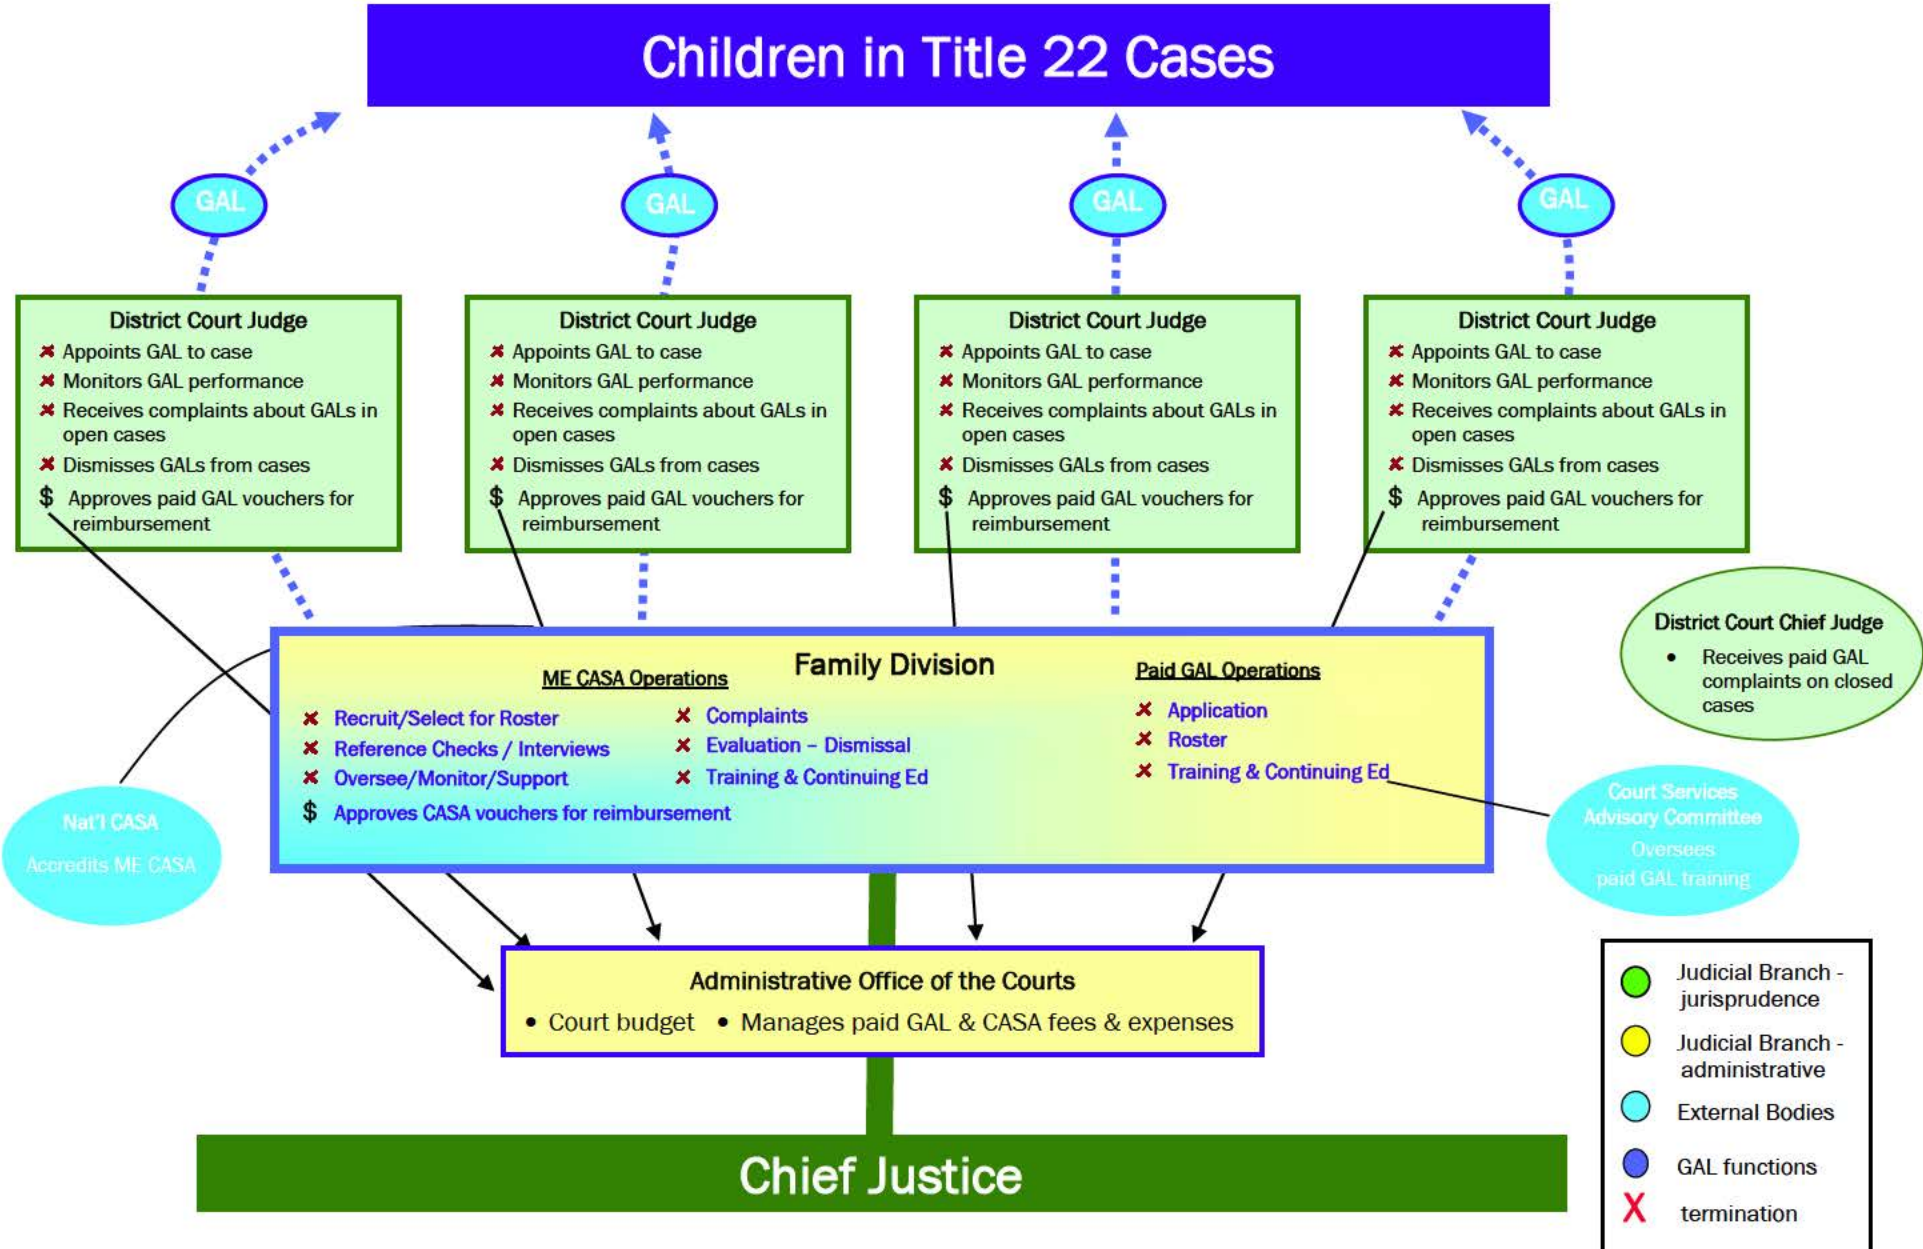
Children in Title 22 Cases

GAL

GAL

GAL

GAL

District Court Judge
✖ Appoints GAL to case
✖ Monitors GAL performance
✖ Receives complaints about GALs in open cases
✖ Dismisses GALs from cases
$ Approves paid GAL vouchers for reimbursement

District Court Judge
✖ Appoints GAL to case
✖ Monitors GAL performance
✖ Receives complaints about GALs in open cases
✖ Dismisses GALs from cases
$ Approves paid GAL vouchers for reimbursement

District Court Judge
✖ Appoints GAL to case
✖ Monitors GAL performance
✖ Receives complaints about GALs in open cases
✖ Dismisses GALs from cases
$ Approves paid GAL vouchers for reimbursement

District Court Judge
✖ Appoints GAL to case
✖ Monitors GAL performance
✖ Receives complaints about GALs in open cases
✖ Dismisses GALs from cases
$ Approves paid GAL vouchers for reimbursement

District Court Chief Judge
• Receives paid GAL complaints on closed cases

Family Division

ME CASA Operations
✖ Recruit/Select for Roster
✖ Reference Checks / Interviews
✖ Oversee/Monitor/Support
$ Approves CASA vouchers for reimbursement
✖ Complaints
✖ Evaluation – Dismissal
✖ Training & Continuing Ed

Paid GAL Operations
✖ Application
✖ Roster
✖ Training & Continuing Ed

Nat'l CASA
Accredits ME CASA

Court Services Advisory Committee
Oversees paid GAL training

Administrative Office of the Courts
• Court budget • Manages paid GAL & CASA fees & expenses

Chief Justice

Judicial Branch - jurisprudence
Judicial Branch - administrative
External Bodies
GAL functions
X termination